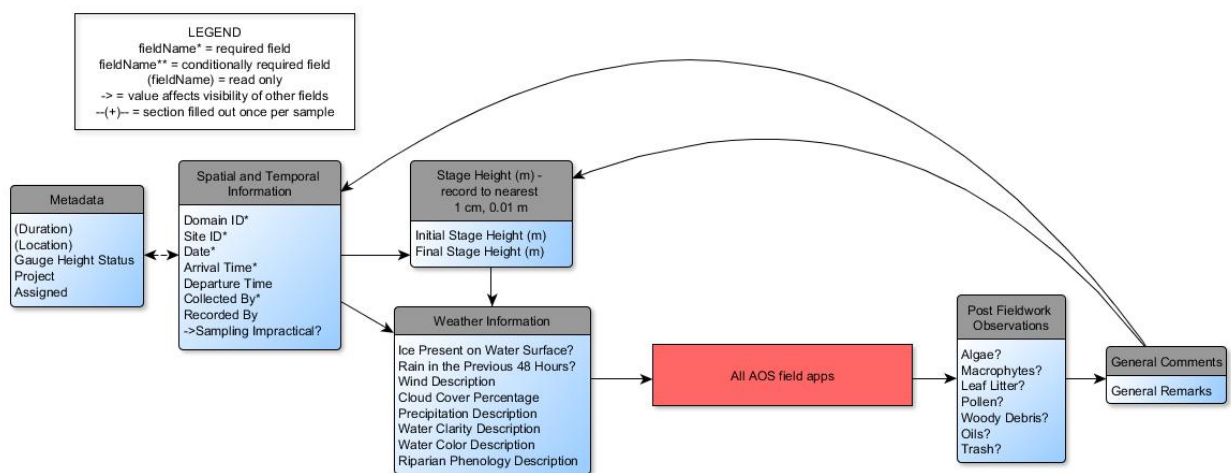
LEGEND
fieldName* = required field
fieldName** = conditionally required field
(fieldName) = read only
-> = value affects visibility of other fields
--(+)-- = section filled out once per sample

Metadata

(Duration)
(Location)
Gauge Height Status
Project
Assigned

Spatial and Temporal Information

Domain ID*
Site ID*
Date*
Arrival Time*
Departure Time
Collected By*
Recorded By
->Sampling Impractical?

Stage Height (m) - record to nearest 1 cm, 0.01 m

Initial Stage Height (m)
Final Stage Height (m)

Weather Information

Ice Present on Water Surface?
Rain in the Previous 48 Hours?
Wind Description
Cloud Cover Percentage
Precipitation Description
Water Clarity Description
Water Color Description
Riparian Phenology Description

All AOS field apps

Post Fieldwork Observations

Algae?
Macrophytes?
Leaf Litter?
Pollen?
Woody Debris?
Oils?
Trash?

General Comments

General Remarks